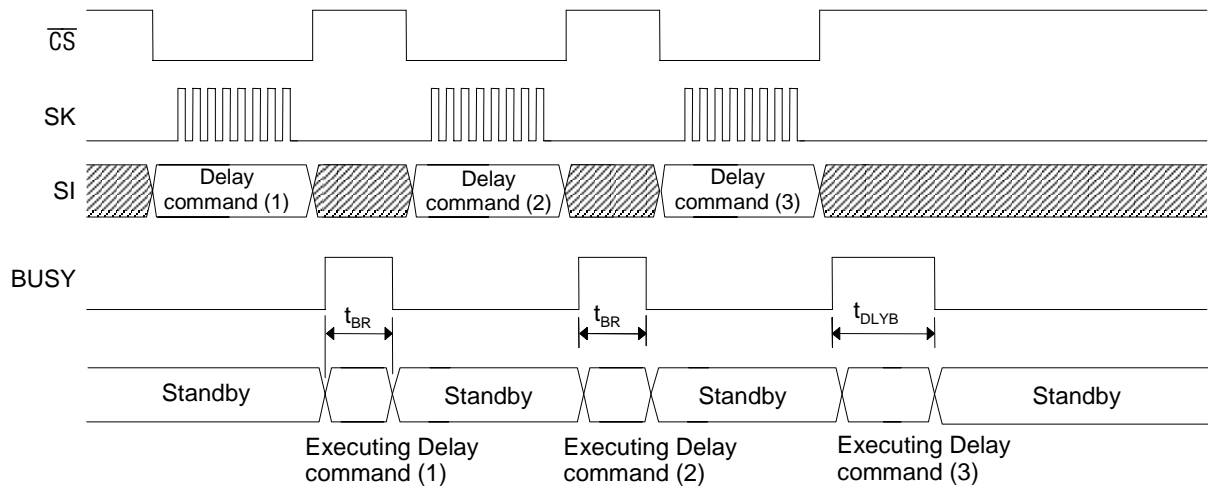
$\overline{CS}$

SK

SI

Delay command (1)

Delay command (2)

Delay command (3)

BUSY

$t_{BR}$

$t_{BR}$

$t_{DLYB}$

Standby

Standby

Standby

Standby

Executing Delay command (1)

Executing Delay command (2)

Executing Delay command (3)